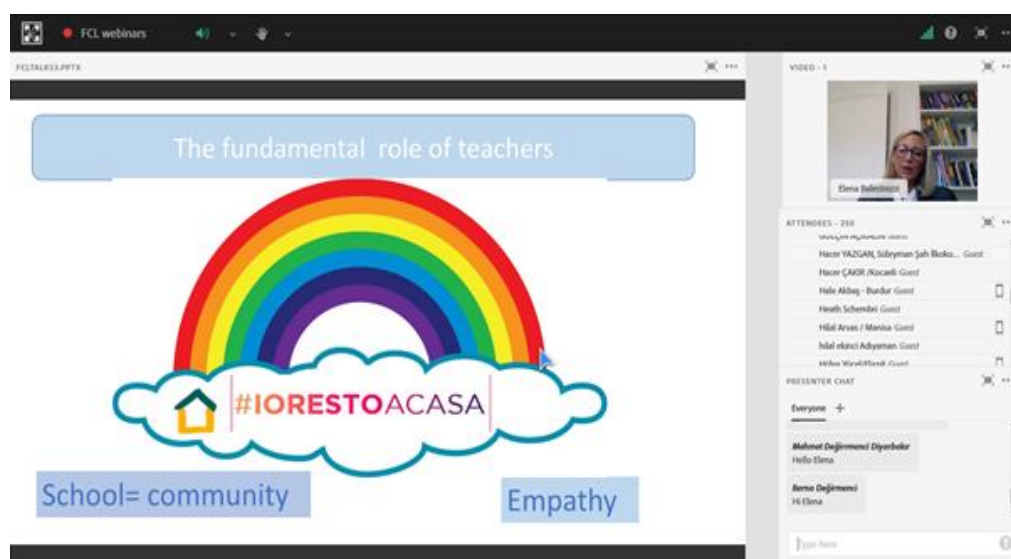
FCL webinars

FCLTALKS3.PPTX

The fundamental role of teachers

#IORESTOACASA

School= community

Empathy

VIDEO - 1

Elena Belenlozzo

ATTENDEES - 250

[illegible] Guest

Hacer YAZGAN, Süleyman Şah İlkoku... Guest

Hacer ÇAKIR /Kocaeli Guest

Hale Akbaş - Burdur Guest

Heath Schembri Guest

Hilal Arvas / Manisa Guest

hilal ekinci Adıyaman Guest

Hülya Yücel/Bursa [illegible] Guest

PRESENTER CHAT

Everyone +

Mehmet Değirmenci Diyarbakır
Hello Elena

Berna Değirmenci
Hi Elena

Type here